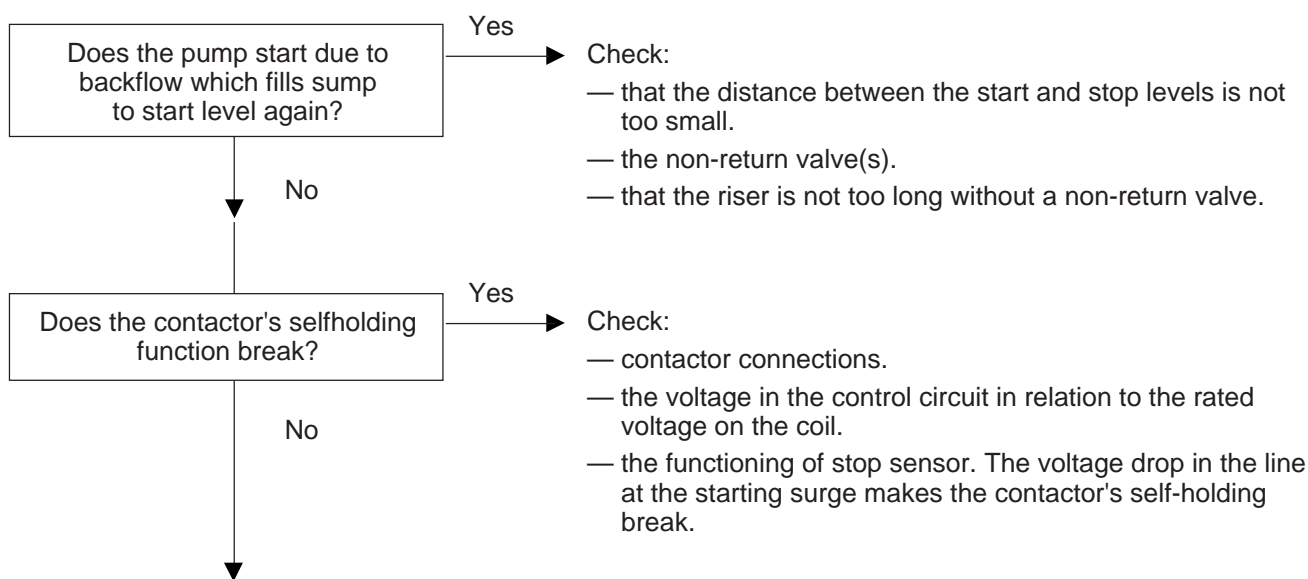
Does the pump start due to backflow which fills sump to start level again?

Yes

Check:

— that the distance between the start and stop levels is not too small.

— the non-return valve(s).

— that the riser is not too long without a non-return valve.

No

Does the contactor's selfholding function break?

Yes

Check:

— contactor connections.

— the voltage in the control circuit in relation to the rated voltage on the coil.

— the functioning of stop sensor. The voltage drop in the line at the starting surge makes the contactor's self-holding break.

No